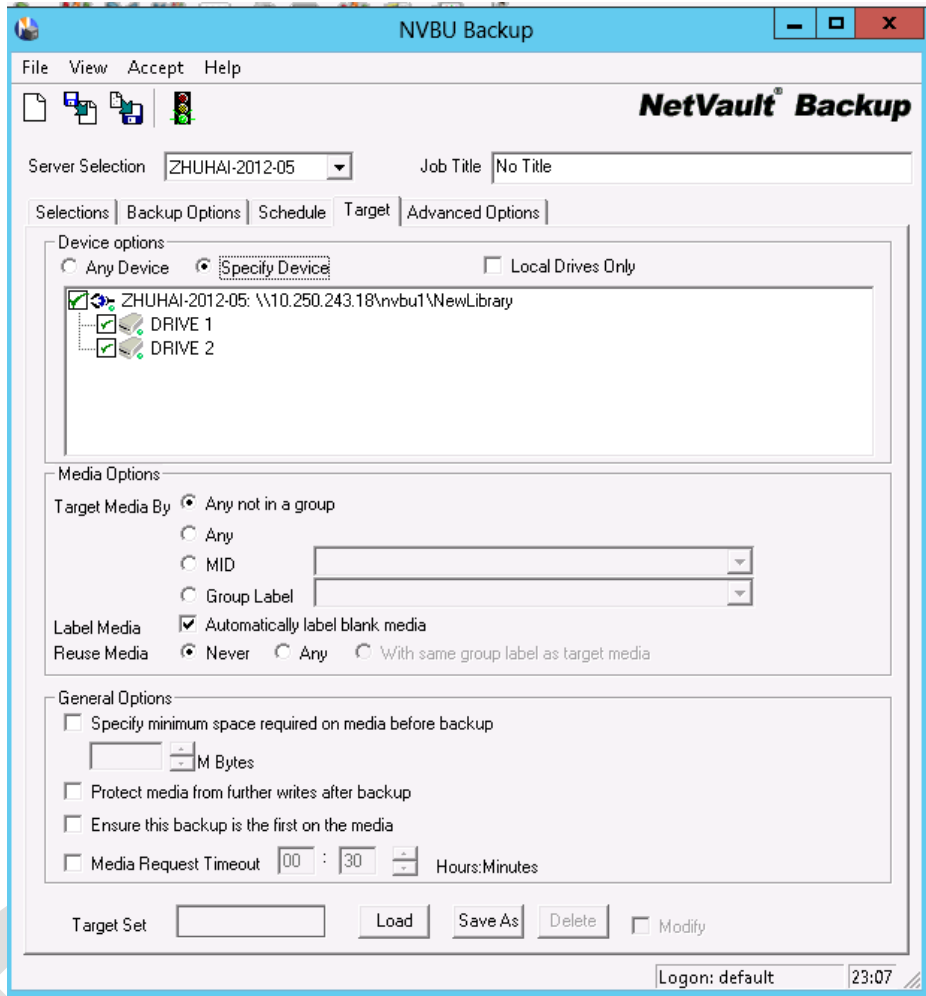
NVBU Backup

File View Accept Help

NetVault® Backup

Server Selection ZHUHAI-2012-05

Job Title No Title

Selections | Backup Options | Schedule | Target | Advanced Options

Device options

Any Device
Specify Device
Local Drives Only

ZHUHAI-2012-05: \\10.250.243.18\nvbu1\NewLibrary
DRIVE 1
DRIVE 2

Media Options

Target Media By
Any not in a group
Any
MID
Group Label

Label Media
Automatically label blank media

Reuse Media
Never
Any
With same group label as target media

General Options

Specify minimum space required on media before backup

M Bytes

Protect media from further writes after backup

Ensure this backup is the first on the media

Media Request Timeout 00 : 30 Hours:Minutes

Target Set
Load
Save As
Delete
Modify

Logon: default
23:07